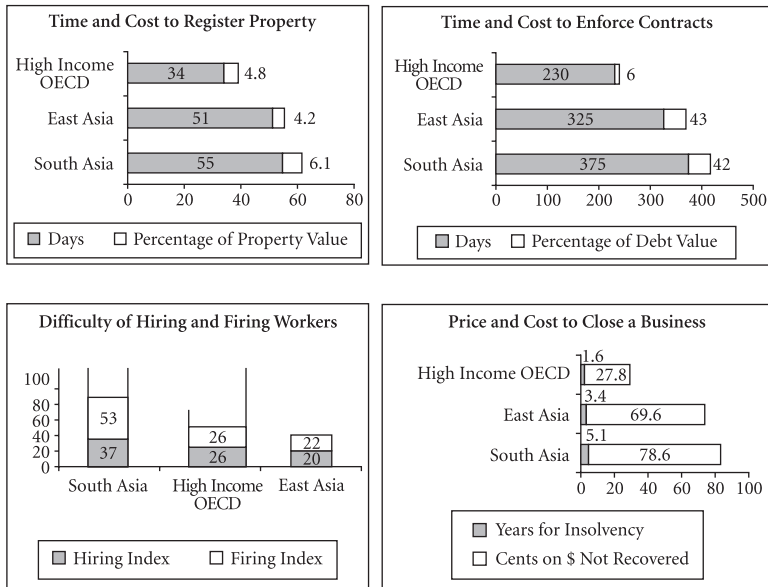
Time and Cost to Register Property

High Income OECD 34 4.8
East Asia 51 4.2
South Asia 55 6.1
0 20 40 60 80

Days Percentage of Property Value

Time and Cost to Enforce Contracts

High Income OECD 230 6
East Asia 325 43
South Asia 375 42
0 100 200 300 400 500

Days Percentage of Debt Value

Difficulty of Hiring and Firing Workers

100
80
60
40
20
0

53
37
26
26
22
20

South Asia High Income OECD East Asia

Hiring Index Firing Index

Price and Cost to Close a Business

High Income OECD 1.6 27.8
East Asia 3.4 69.6
South Asia 5.1 78.6
0 20 40 60 80 100

Years for Insolvency
Cents on $ Not Recovered